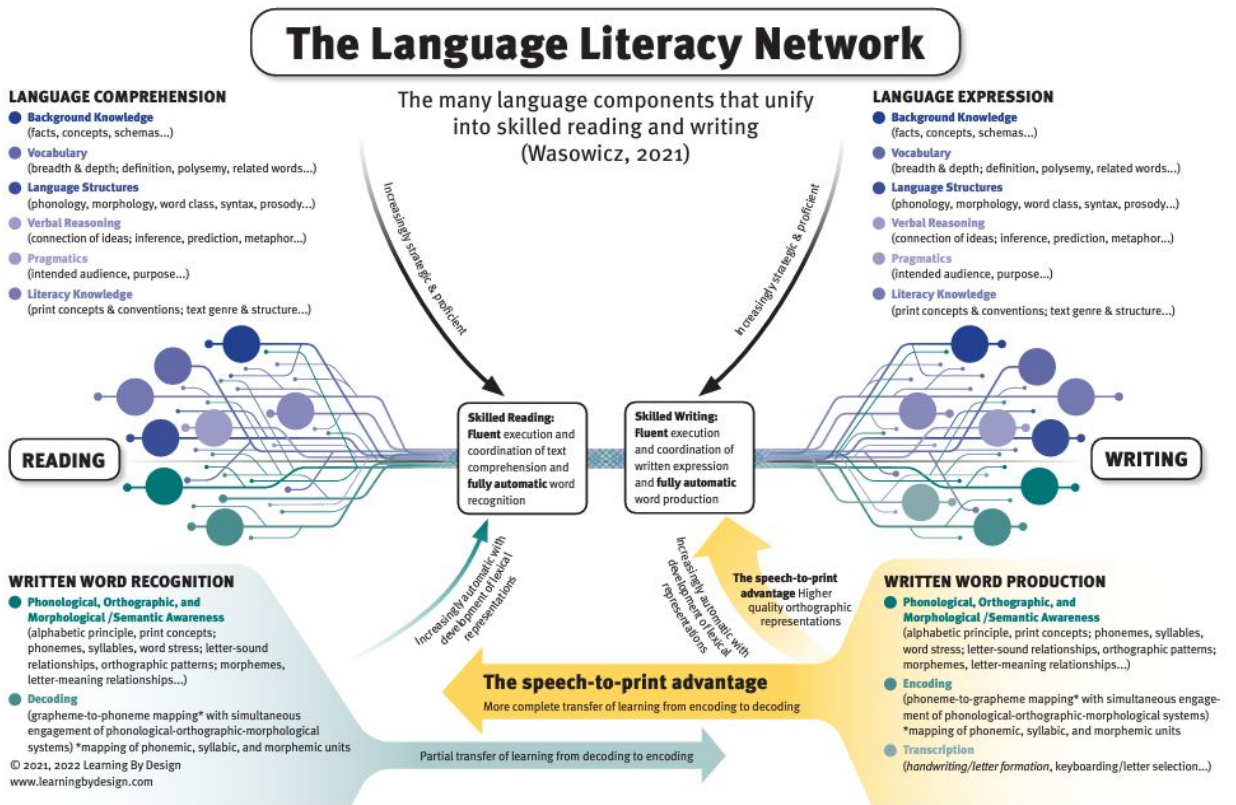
The Language Literacy Network

The many language components that unify into skilled reading and writing (Wasowicz, 2021)

LANGUAGE COMPREHENSION
Background Knowledge
(facts, concepts, schemas...)
Vocabulary
(breadth & depth; definition, polysemy, related words...)
Language Structures
(phonology, morphology, word class, syntax, prosody...)
Verbal Reasoning
(connection of ideas; inference, prediction, metaphor...)
Pragmatics
(intended audience, purpose...)
Literacy Knowledge
(print concepts & conventions; text genre & structure...)

LANGUAGE EXPRESSION
Background Knowledge
(facts, concepts, schemas...)
Vocabulary
(breadth & depth; definition, polysemy, related words...)
Language Structures
(phonology, morphology, word class, syntax, prosody...)
Verbal Reasoning
(connection of ideas; inference, prediction, metaphor...)
Pragmatics
(intended audience, purpose...)
Literacy Knowledge
(print concepts & conventions; text genre & structure...)

Increasingly strategic & proficient

Increasingly strategic & proficient

READING

Skilled Reading: Fluent execution and coordination of text comprehension and fully automatic word recognition

Skilled Writing: Fluent execution and coordination of written expression and fully automatic word production

WRITING

Increasingly automatic with development of lexical representations

Increasingly automatic with development of lexical representations

The speech-to-print advantage Higher quality orthographic representations

WRITTEN WORD RECOGNITION
Phonological, Orthographic, and Morphological /Semantic Awareness
(alphabetic principle, print concepts; phonemes, syllables, word stress; letter-sound relationships, orthographic patterns; morphemes, letter-meaning relationships...)
Decoding
(grapheme-to-phoneme mapping* with simultaneous engagement of phonological-orthographic-morphological systems) *mapping of phonemic, syllabic, and morphemic units

The speech-to-print advantage
More complete transfer of learning from encoding to decoding

Partial transfer of learning from decoding to encoding

WRITTEN WORD PRODUCTION
Phonological, Orthographic, and Morphological /Semantic Awareness
(alphabetic principle, print concepts; phonemes, syllables, word stress; letter-sound relationships, orthographic patterns; morphemes, letter-meaning relationships...)
Encoding
(phoneme-to-grapheme mapping* with simultaneous engagement of phonological-orthographic-morphological systems) *mapping of phonemic, syllabic, and morphemic units
Transcription
(handwriting/letter formation, keyboarding/letter selection...)

© 2021, 2022 Learning By Design
www.learningbydesign.com